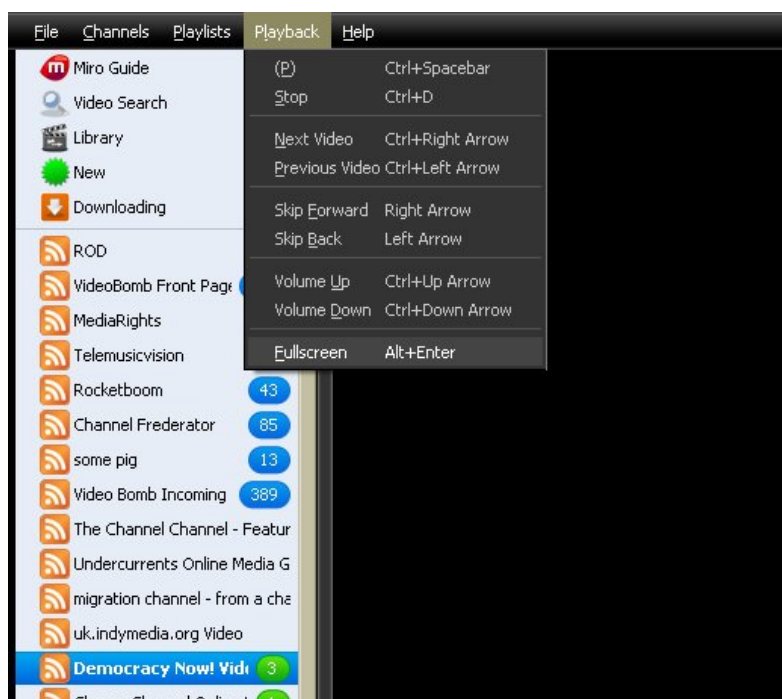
File Channels Playlists Playback Help

Miro Guide
Video Search
Library
New
Downloading
ROD
VideoBomb Front Page
MediaRights
Telemusicvision
Rocketboom 43
Channel Frederator 85
some pig 13
Video Bomb Incoming 389
The Channel Channel - Featur
Undercurrents Online Media G
migration channel - from a cha
uk.indymedia.org Video
Democracy Now! Vid 3
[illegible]

(P) Ctrl+Spacebar
Stop Ctrl+D
Next Video Ctrl+Right Arrow
Previous Video Ctrl+Left Arrow
Skip Forward Right Arrow
Skip Back Left Arrow
Volume Up Ctrl+Up Arrow
Volume Down Ctrl+Down Arrow
Fullscreen Alt+Enter